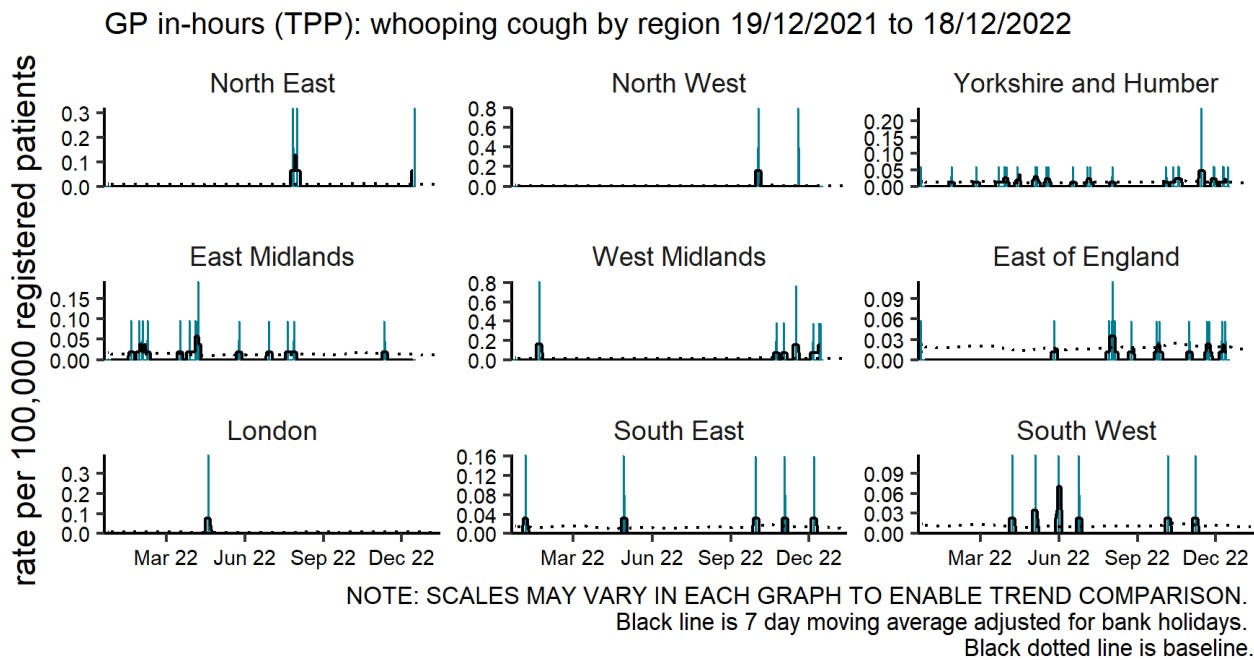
GP in-hours (TPP): whooping cough by region 19/12/2021 to 18/12/2022

rate per 100,000 registered patients

North East
0.3
0.2
0.1
0.0

North West
0.8
0.6
0.4
0.2
0.0

Yorkshire and Humber
0.20
0.15
0.10
0.05
0.00

East Midlands
0.15
0.10
0.05
0.00

West Midlands
0.8
0.6
0.4
0.2
0.0

East of England
0.09
0.06
0.03
0.00

London
0.3
0.2
0.1
0.0
Mar 22 Jun 22 Sep 22 Dec 22

South East
0.16
0.12
0.08
0.04
0.00
Mar 22 Jun 22 Sep 22 Dec 22

South West
0.09
0.06
0.03
0.00
Mar 22 Jun 22 Sep 22 Dec 22

NOTE: SCALES MAY VARY IN EACH GRAPH TO ENABLE TREND COMPARISON.
Black line is 7 day moving average adjusted for bank holidays.
Black dotted line is baseline.